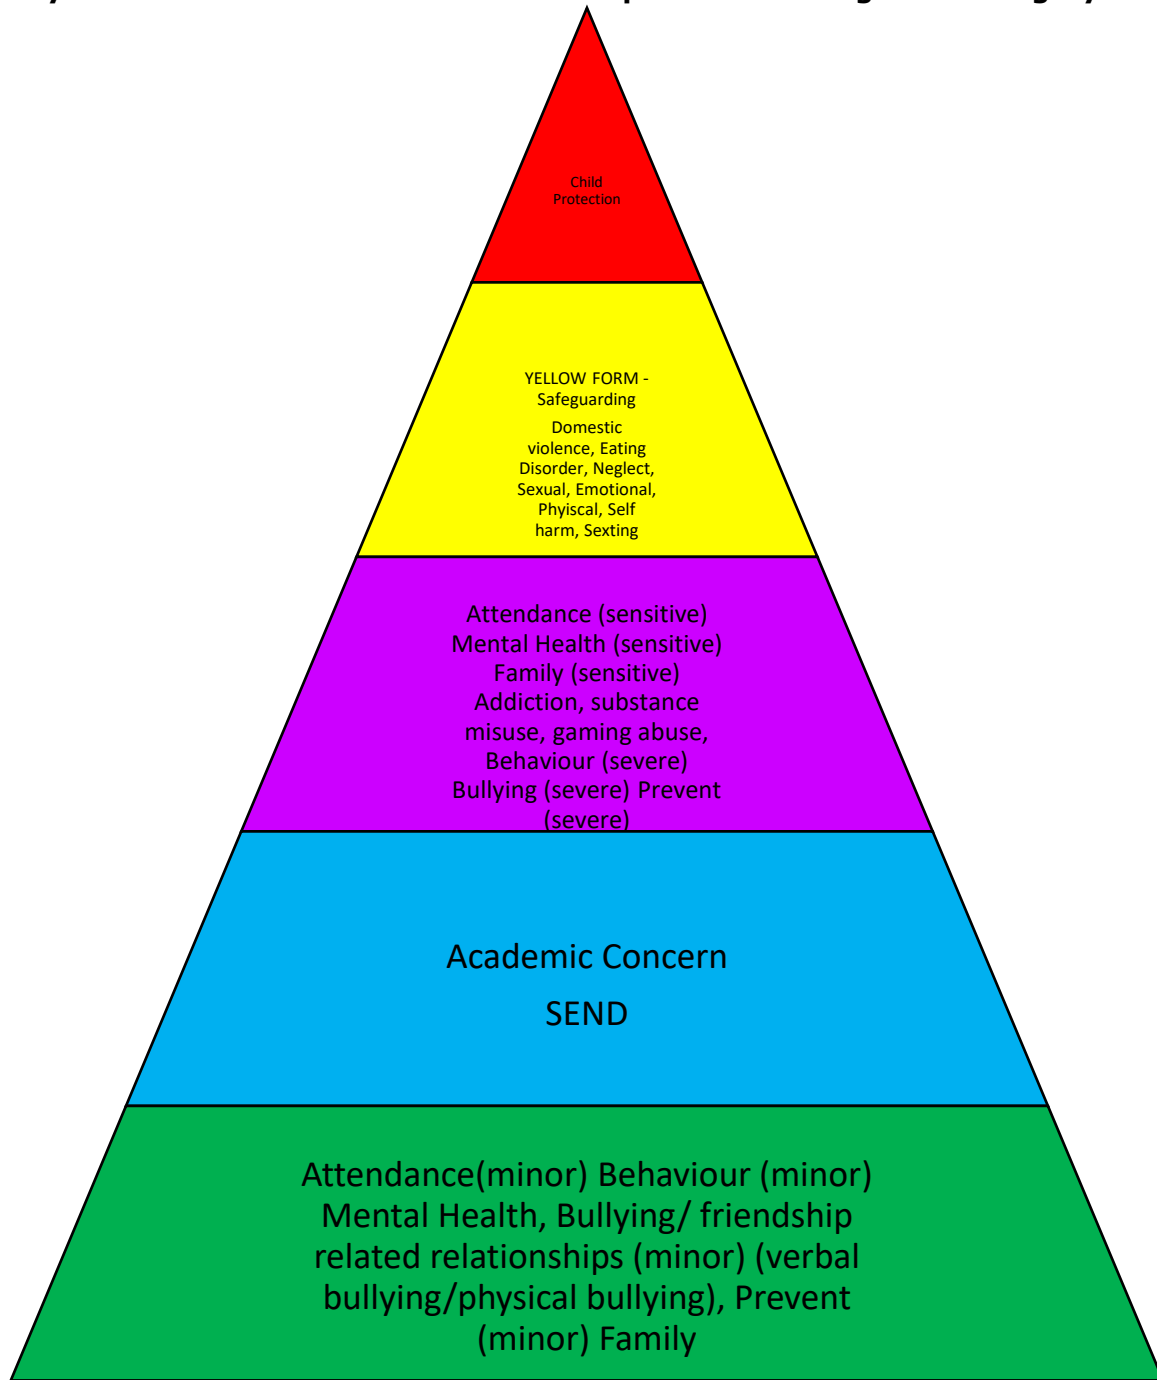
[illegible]

Child Protection

YELLOW FORM - Safeguarding

Domestic violence, Eating Disorder, Neglect, Sexual, Emotional, Phyiscal, Self harm, Sexting

Attendance (sensitive) Mental Health (sensitive) Family (sensitive) Addiction, substance misuse, gaming abuse, Behaviour (severe) Bullying (severe) Prevent (severe)

Academic Concern

SEND

Attendance(minor) Behaviour (minor) Mental Health, Bullying/ friendship related relationships (minor) (verbal bullying/physical bullying), Prevent (minor) Family